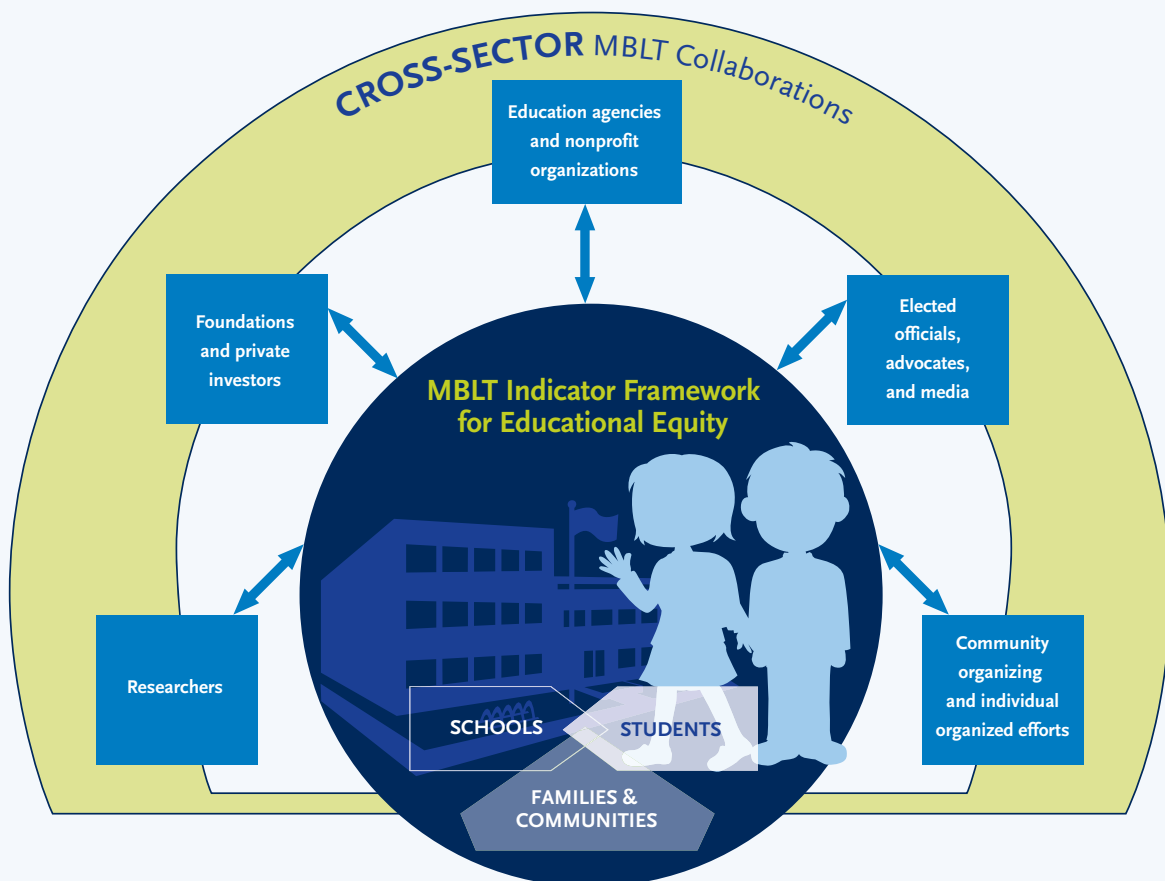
CROSS-SECTOR MBLT Collaborations

Education agencies and nonprofit organizations

Foundations and private investors

Elected officials, advocates, and media

MBLT Indicator Framework for Educational Equity

Researchers

Community organizing and individual organized efforts

SCHOOLS

STUDENTS

FAMILIES & COMMUNITIES